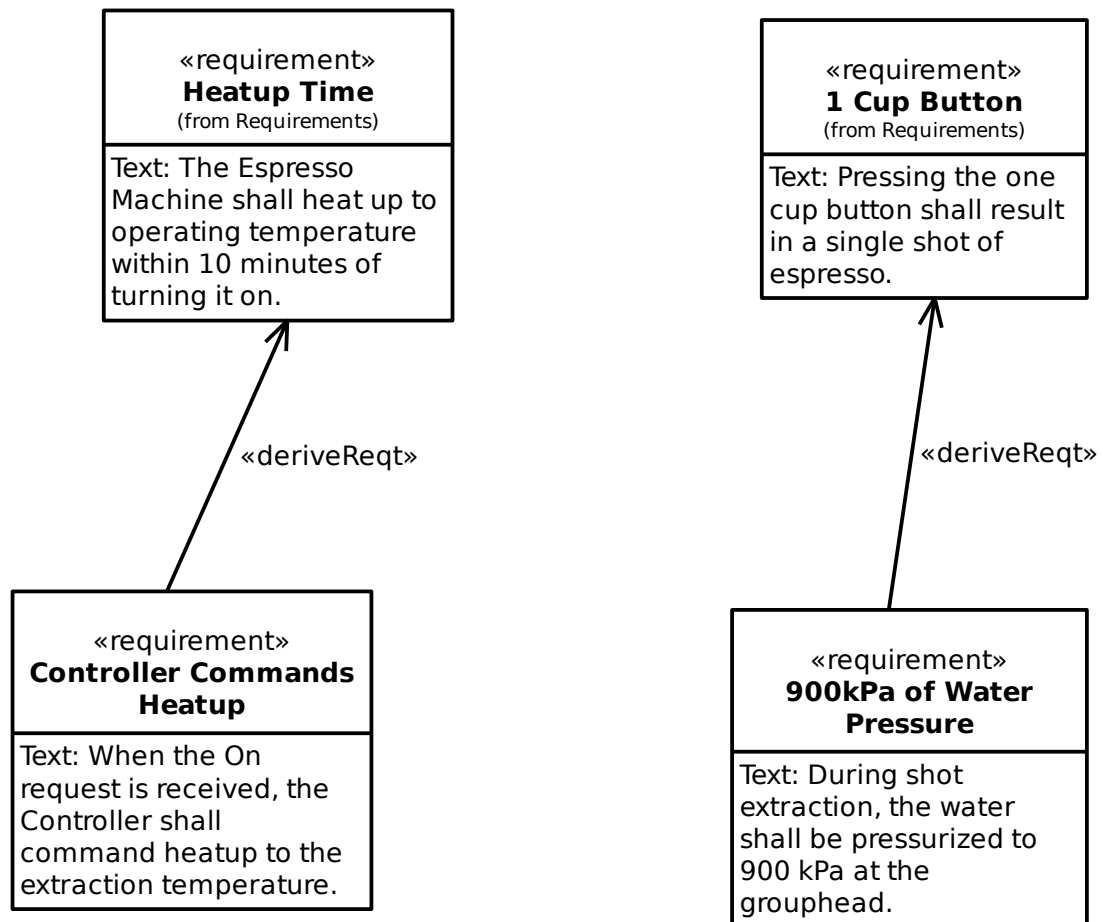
«requirement»
**Heatup Time**
(from Requirements)

Text: The Espresso Machine shall heat up to operating temperature within 10 minutes of turning it on.

«deriveReqt»

«requirement»
**Controller Commands Heatup**

Text: When the On request is received, the Controller shall command heatup to the extraction temperature.

«requirement»
**1 Cup Button**
(from Requirements)

Text: Pressing the one cup button shall result in a single shot of espresso.

«deriveReqt»

«requirement»
**900kPa of Water Pressure**

Text: During shot extraction, the water shall be pressurized to 900 kPa at the grouphead.